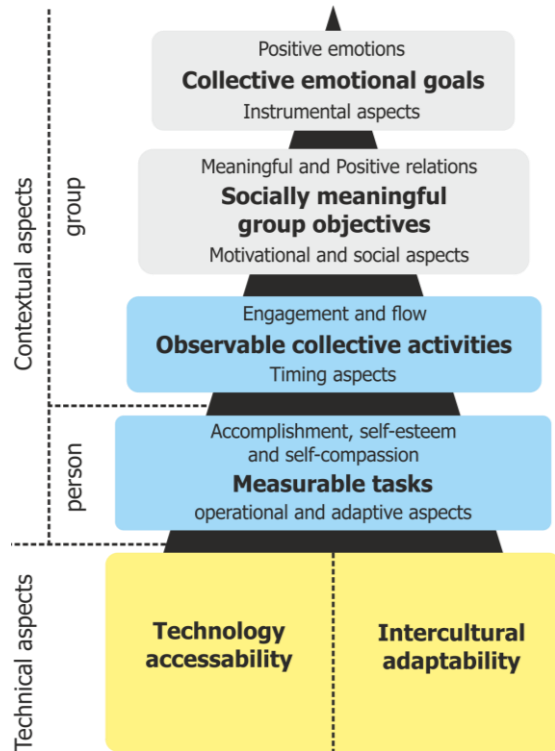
Positive emotions
Collective emotional goals
Instrumental aspects

Meaningful and Positive relations
Socially meaningful group objectives
Motivational and social aspects

Engagement and flow
Observable collective activities
Timing aspects

Accomplishment, self-esteem and self-compassion
Measurable tasks
operational and adaptive aspects

Technology accessability

Intercultural adaptability

Contextual aspects
group
person
Technical aspects